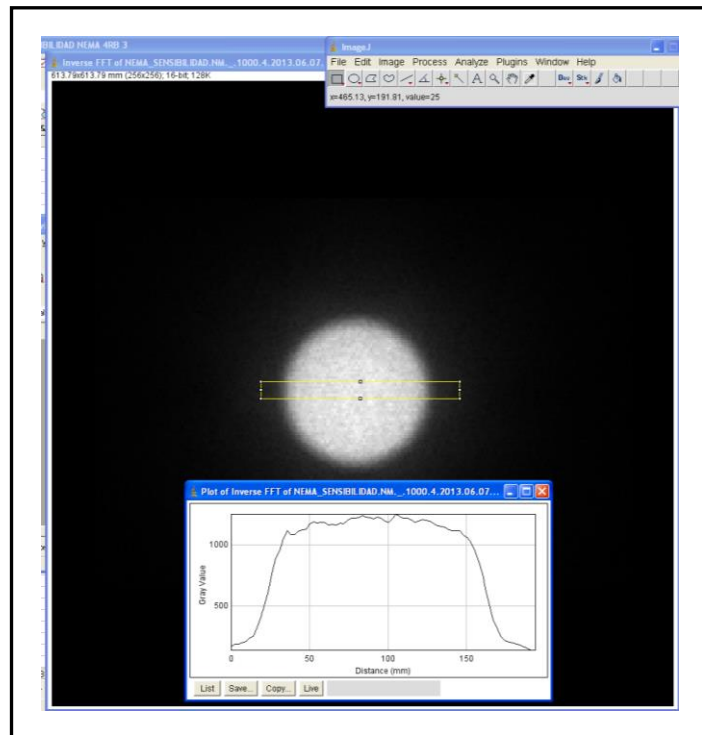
BILIDAD NEMA 4RB 3

Inverse FFT of NEMA_SENSIBILIDAD.NM..._1000.4.2013.06.07.

613.79x613.79 mm (256x256); 16-bit; 128K

ImageJ

File Edit Image Process Analyze Plugins Window Help

Dev Stk

x=465.13, y=191.81, value=25

Plot of Inverse FFT of NEMA_SENSIBILIDAD.NM..._1000.4.2013.06.07...

1000

500

Gray Value

0

50

100

150

Distance (mm)

List Save... Copy... Live